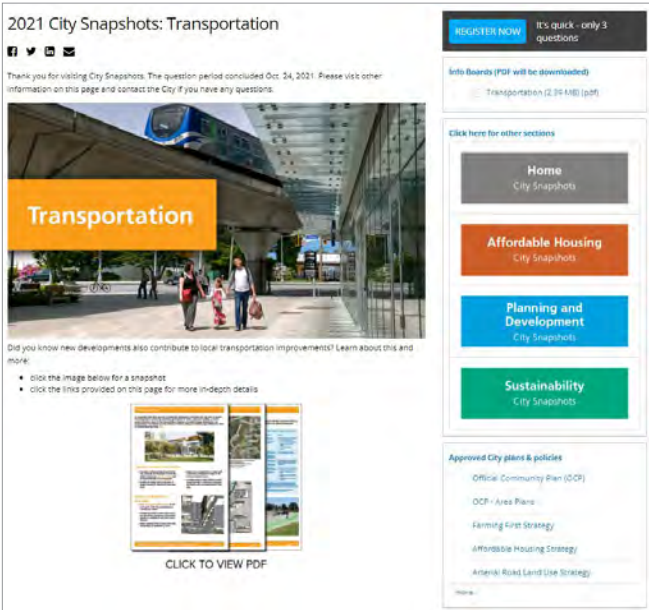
2021 City Snapshots: Transportation

Thank you for visiting City Snapshots. The question period concluded Oct. 24, 2021. Please visit other information on this page and contact the City if you have any questions.

Transportation

Did you know new developments also contribute to local transportation improvements? Learn about this and more:

- click the image below for a snapshot
- click the links provided on this page for more in-depth details

CLICK TO VIEW PDF

REGISTER NOW It's quick - only 3 questions

Info Boards (PDF will be downloaded)

Transportation (2.39 MB) (pdf)

Click here for other sections

Home
City Snapshots

Affordable Housing
City Snapshots

Planning and Development
City Snapshots

Sustainability
City Snapshots

Approved City plans & policies

Official Community Plan (OCP)

OCP - Area Plans

Farming First Strategy

Affordable Housing Strategy

Anderson Road Land Use Strategy

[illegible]